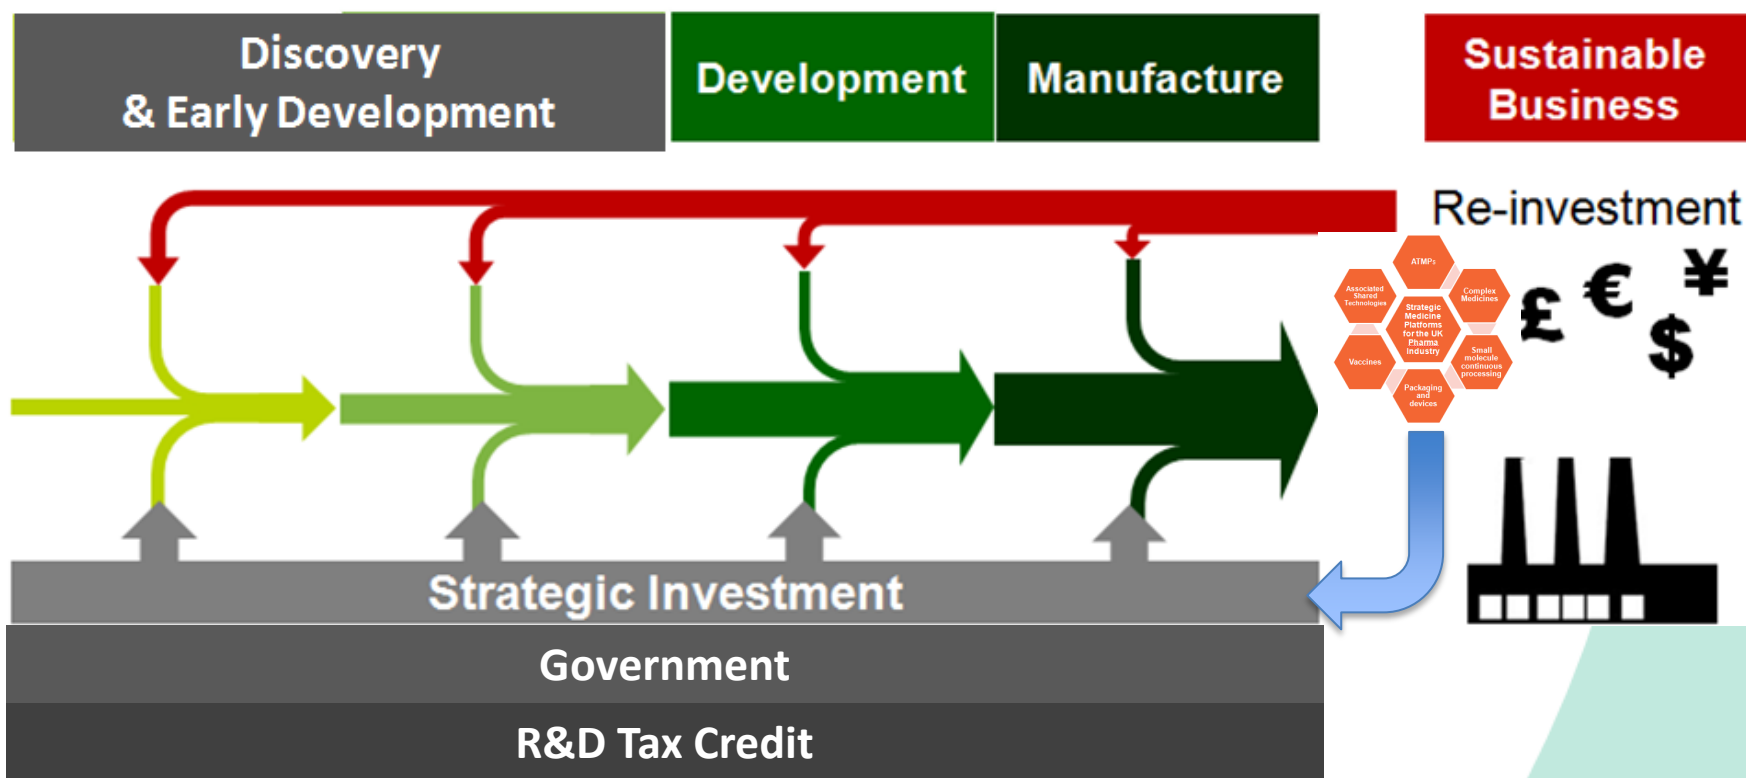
Discovery & Early Development

Development

Manufacture

Sustainable Business

Re-investment

ATMPs

Associated Shared Technologies

Complex Medicines

Strategic Medicine Platforms for the UK Pharma Industry

Vaccines

Small molecule continuous processing

Packaging and devices

£ € ¥ $

Strategic Investment

Government

R&D Tax Credit